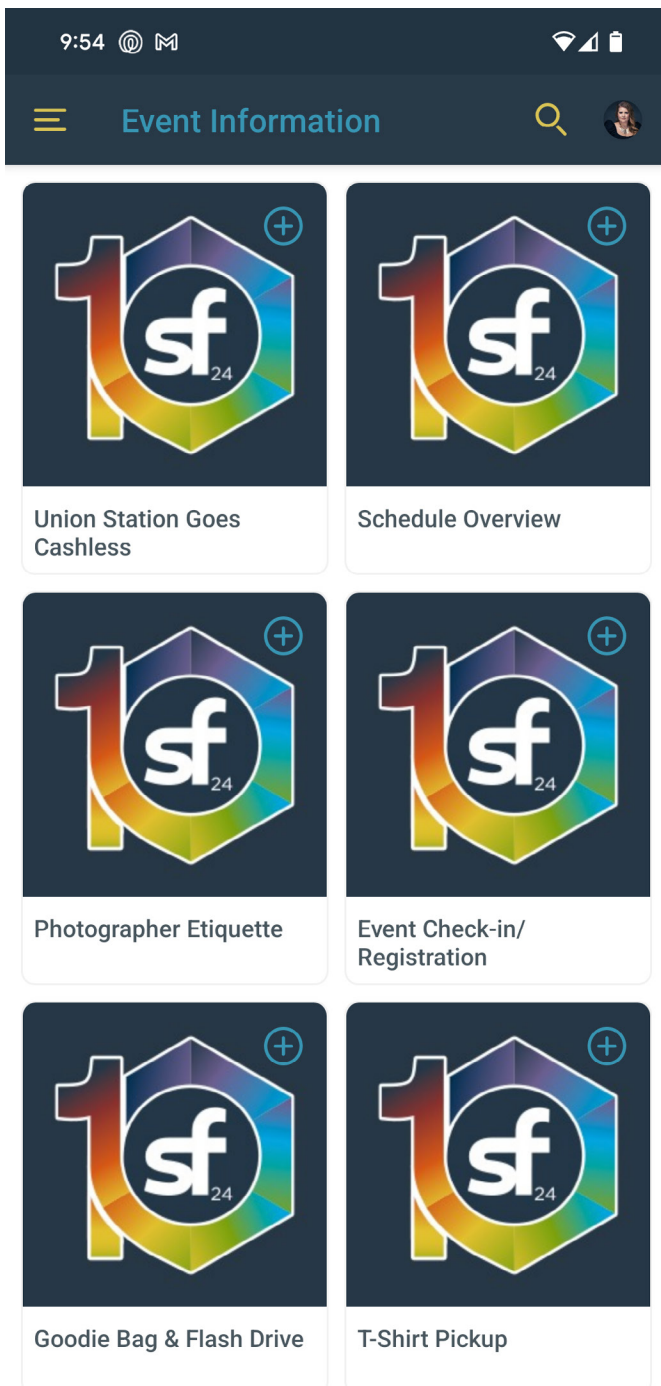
9:54

Event Information

sf 24

Union Station Goes Cashless

sf 24

Schedule Overview

sf 24

Photographer Etiquette

sf 24

Event Check-in/ Registration

sf 24

Goodie Bag & Flash Drive

sf 24

T-Shirt Pickup